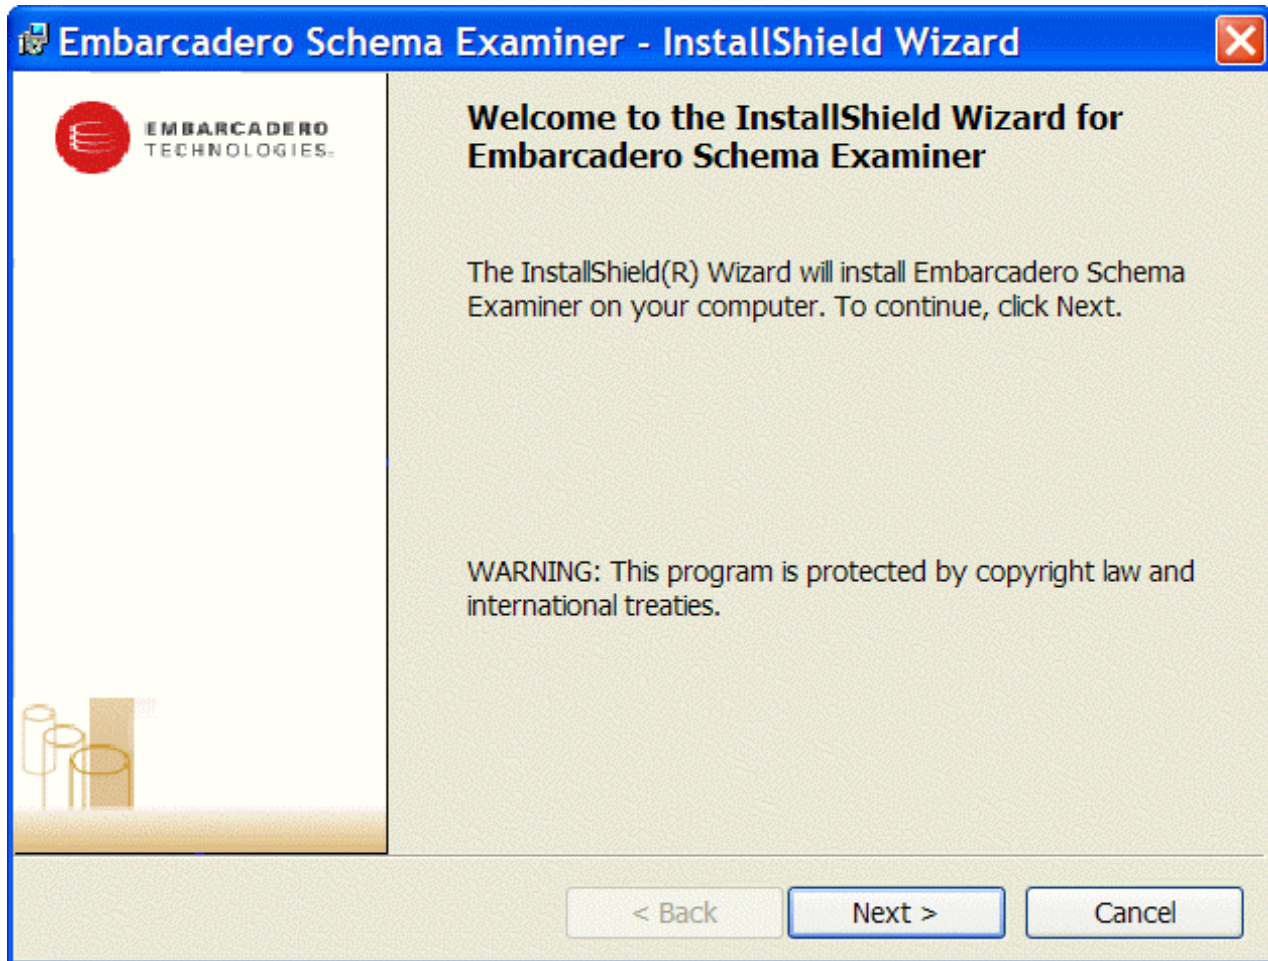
Embarcadero Schema Examiner - InstallShield Wizard

EMBARCADERO TECHNOLOGIES.

Welcome to the InstallShield Wizard for Embarcadero Schema Examiner

The InstallShield(R) Wizard will install Embarcadero Schema Examiner on your computer. To continue, click Next.

WARNING: This program is protected by copyright law and international treaties.

< Back

Next >

Cancel